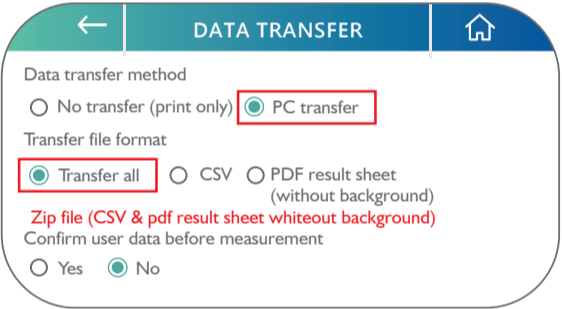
DATA TRANSFER

Data transfer method

No transfer (print only)

PC transfer

Transfer file format

Transfer all

CSV

PDF result sheet (without background)

Zip file (CSV & pdf result sheet whiteout background)

Confirm user data before measurement

Yes

No